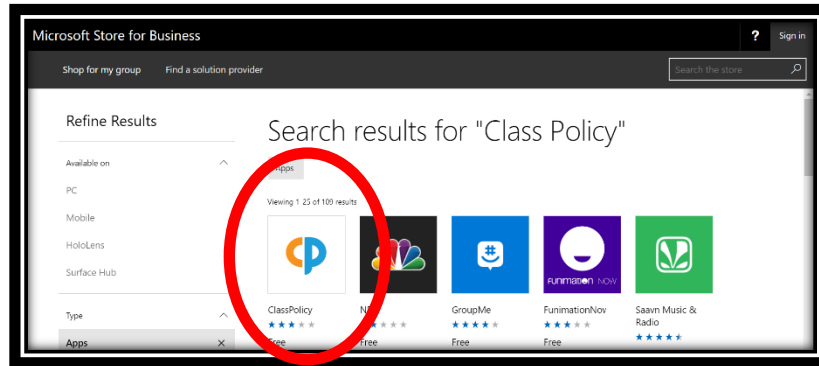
Microsoft Store for Business

?

Sign in

Shop for my group

Find a solution provider

Search the store

Refine Results

Available on

PC

Mobile

HoloLens

Surface Hub

Type

Apps

Search results for "Class Policy"

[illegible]pps

Viewing 1 25 of 109 results

ClassPolicy

★★★★★

Free

N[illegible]

★★★★★

Free

GroupMe

★★★★★

Free

FUNIMATION NOW

FunimationNov

★★★★★

Free

Saavn Music & Radio

★★★★★